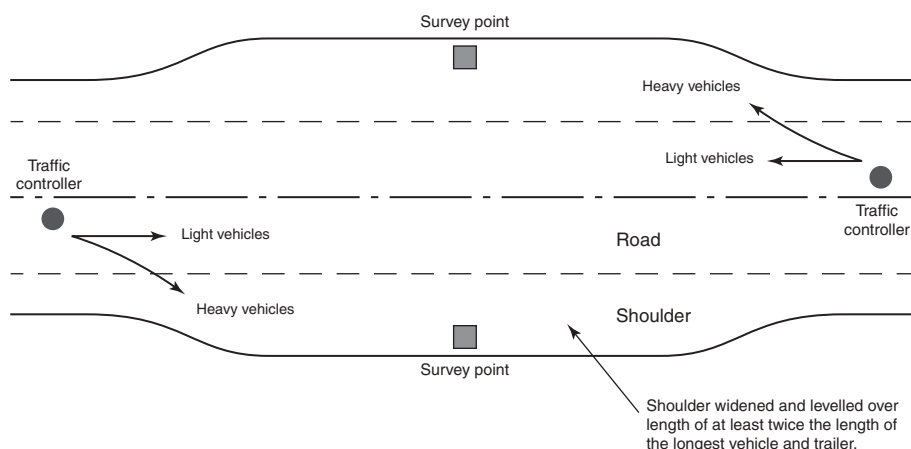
Survey point

Heavy vehicles

Light vehicles

Traffic controller

Traffic controller

Light vehicles

Road

Heavy vehicles

Shoulder

Survey point

Shoulder widened and levelled over length of at least twice the length of the longest vehicle and trailer.